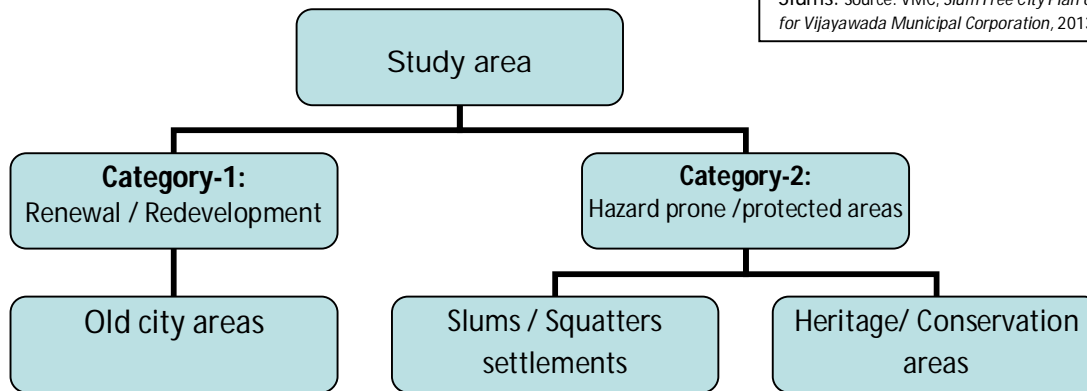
Slums: Source: VMC, Slum Free City Plan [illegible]
for Vijayawada Municipal Corporation, 201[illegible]

Study area

Category-1:
Renewal / Redevelopment

Category-2:
Hazard prone /protected areas

Old city areas

Slums / Squatters settlements

Heritage/ Conservation areas